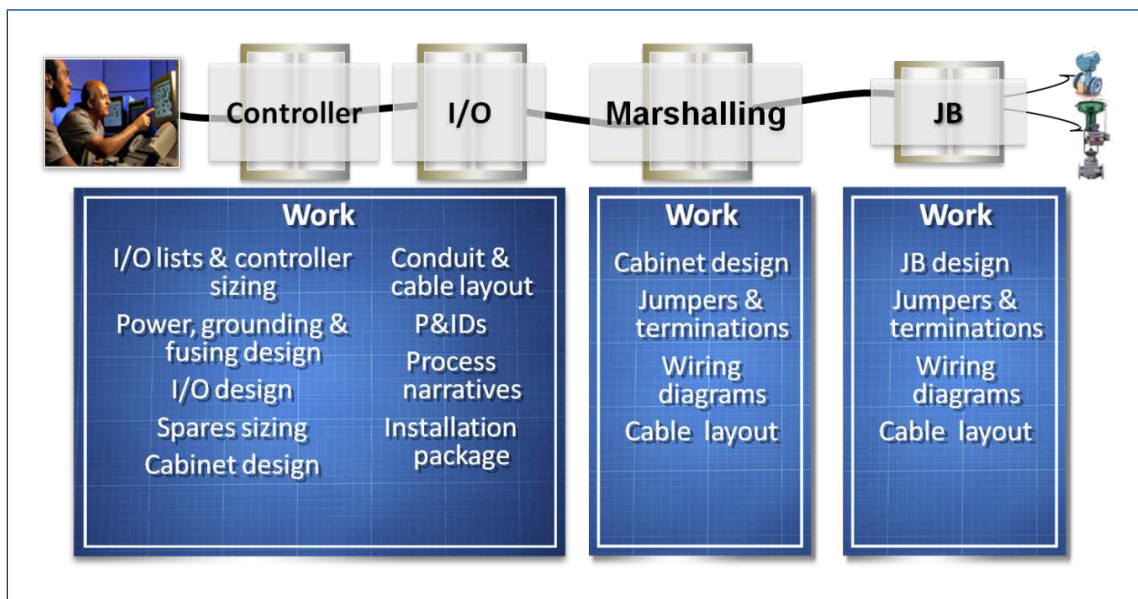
Controller

I/O

Marshalling

JB

Work

I/O lists & controller sizing

Power, grounding & fusing design

I/O design

Spares sizing

Cabinet design

Conduit & cable layout

P&IDs

Process narratives

Installation package

Work

Cabinet design

Jumpers & terminations

Wiring diagrams

Cable layout

Work

JB design

Jumpers & terminations

Wiring diagrams

Cable layout